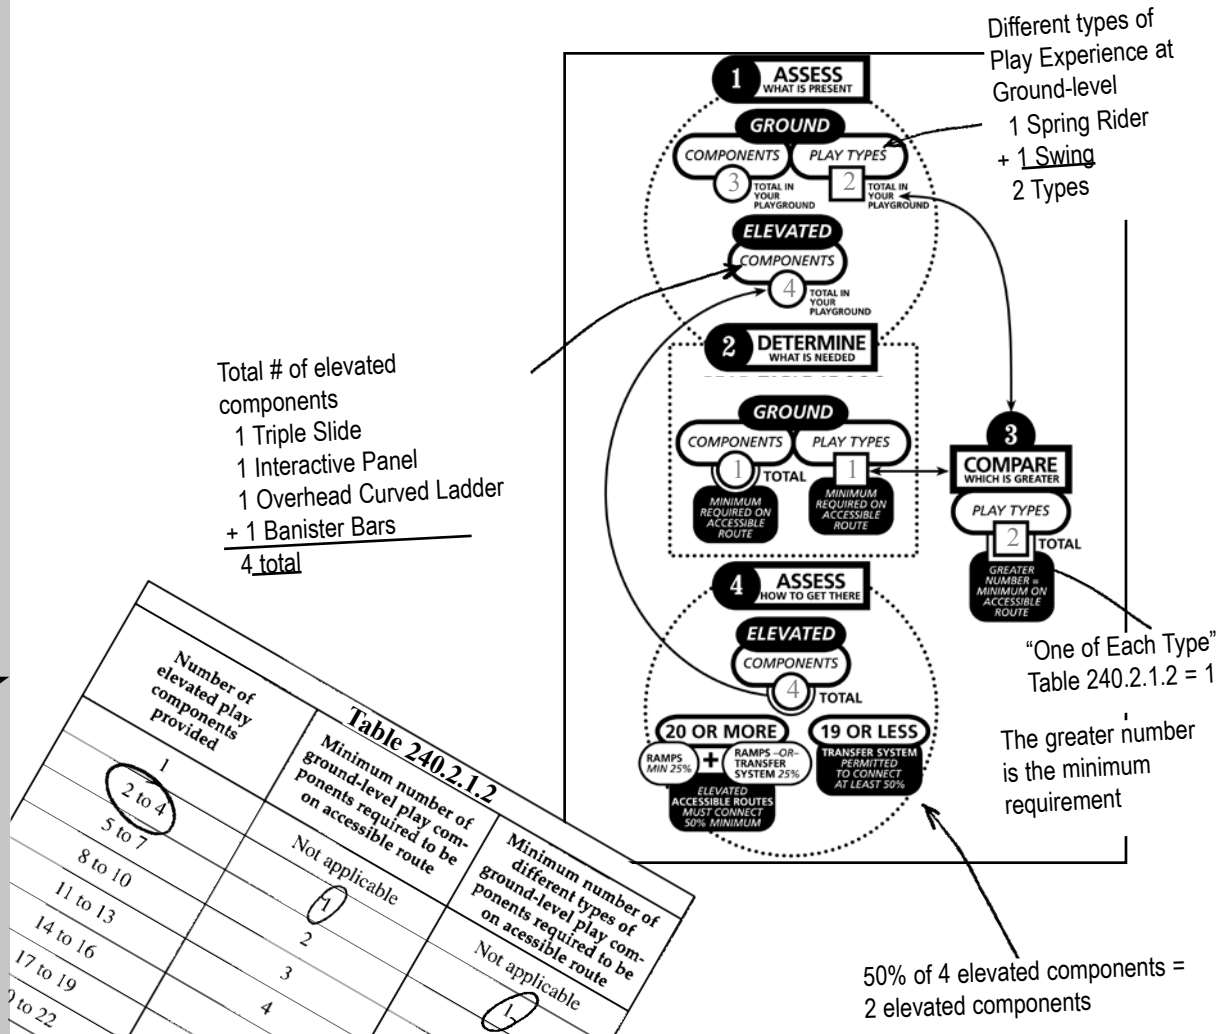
Different types of Play Experience at Ground-level
1 Spring Rider
+ 1 Swing
2 Types

1 ASSESS WHAT IS PRESENT

GROUND

COMPONENTS 3 TOTAL IN YOUR PLAYGROUND

PLAY TYPES 2 TOTAL IN YOUR PLAYGROUND

ELEVATED

COMPONENTS 4 TOTAL IN YOUR PLAYGROUND

2 DETERMINE WHAT IS NEEDED

GROUND

COMPONENTS 1 TOTAL MINIMUM REQUIRED ON ACCESSIBLE ROUTE

PLAY TYPES 1 MINIMUM REQUIRED ON ACCESSIBLE ROUTE

3 COMPARE WHICH IS GREATER

PLAY TYPES 2 TOTAL

GREATER NUMBER = MINIMUM ON ACCESSIBLE ROUTE

4 ASSESS HOW TO GET THERE

ELEVATED

COMPONENTS 4 TOTAL

20 OR MORE

RAMPS MIN 25% + RAMPS –OR– TRANSFER SYSTEM 25%

ELEVATED ACCESSIBLE ROUTES MUST CONNECT 50% MINIMUM

19 OR LESS

TRANSFER SYSTEM PERMITTED TO CONNECT AT LEAST 50%

Total # of elevated components
1 Triple Slide
1 Interactive Panel
1 Overhead Curved Ladder
+ 1 Banister Bars
4 total

"One of Each Type"
Table 240.2.1.2 = 1

The greater number is the minimum requirement

50% of 4 elevated components = 2 elevated components

Table 240.2.1.2

| Number of elevated play components provided | Minimum number of ground-level play components required to be on accessible route | Minimum number of different types of ground-level play components required to be on acessible route |
|---|---|---|
| 1 | Not applicable | Not applicable |
| 2 to 4 | 1 | 1 |
| 5 to 7 | 2 | |
| 8 to 10 | 3 | |
| 11 to 13 | 4 | |
| 14 to 16 | | |
| 17 to 19 | | |
| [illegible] to 22 | | |